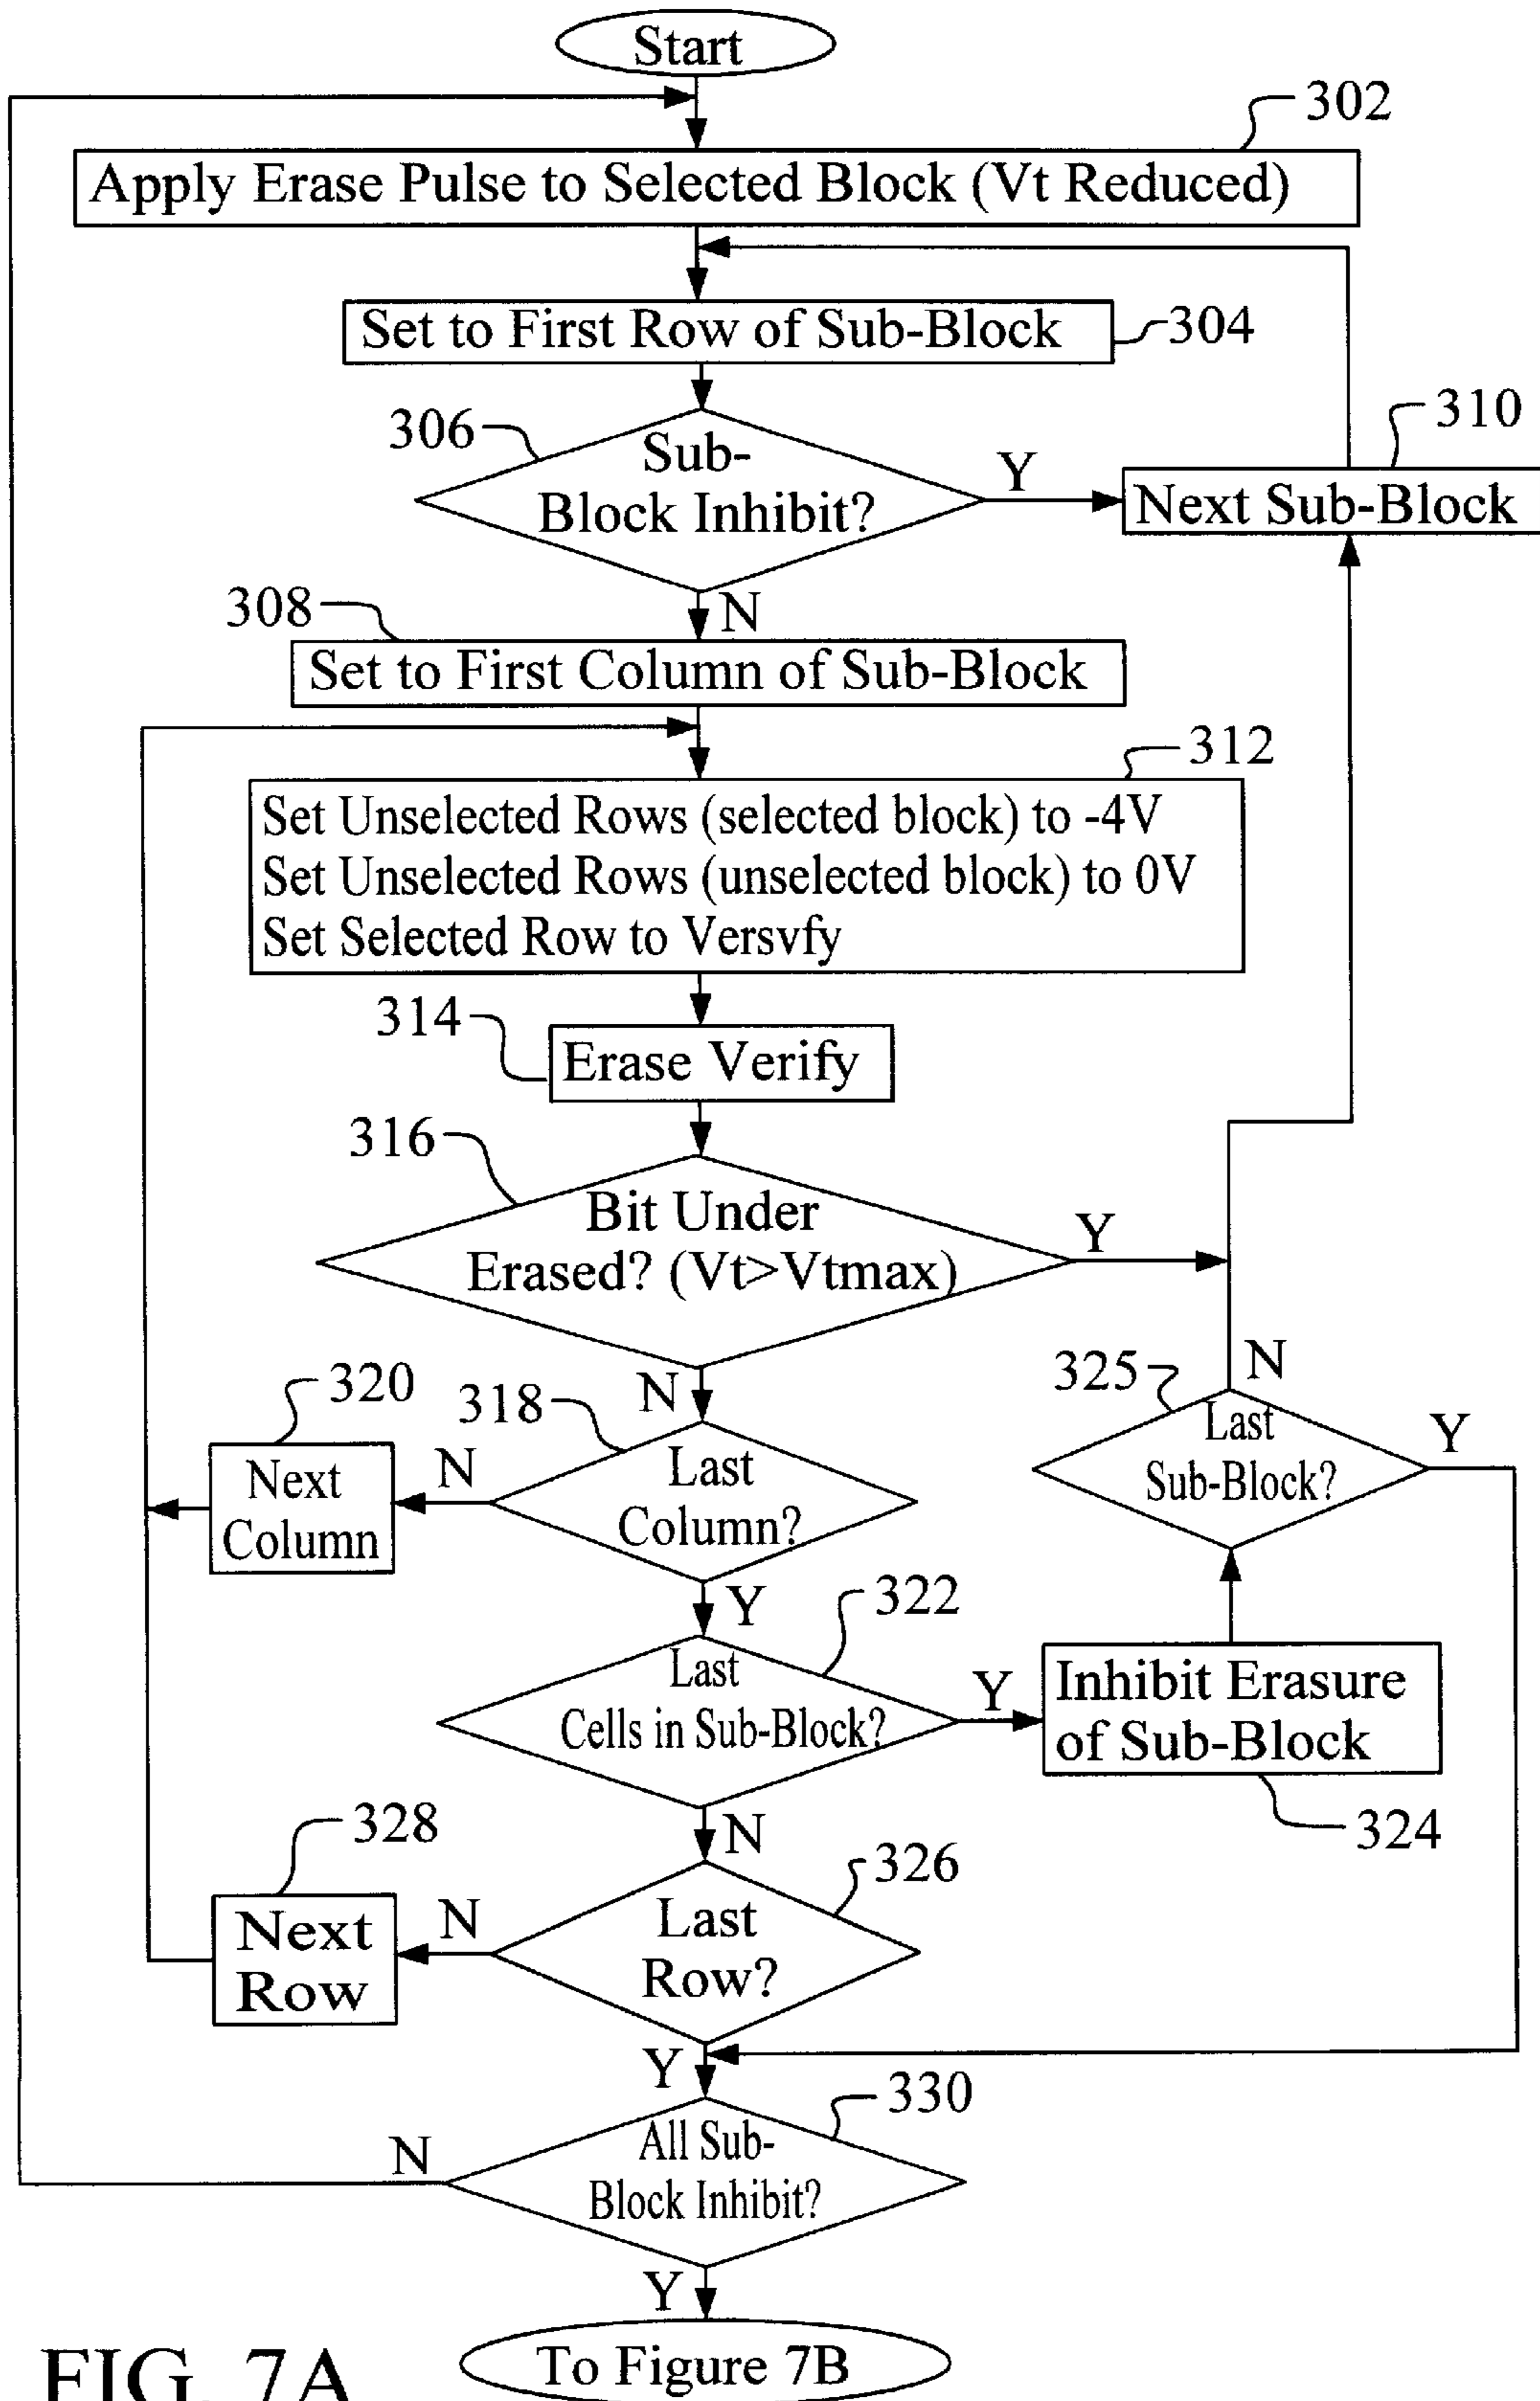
Start

302

Apply Erase Pulse to Selected Block (Vt Reduced)

Set to First Row of Sub-Block

304

306

Sub-Block Inhibit?

Y

310

Next Sub-Block

308

N

Set to First Column of Sub-Block

312

Set Unselected Rows (selected block) to -4V
Set Unselected Rows (unselected block) to 0V
Set Selected Row to Versvfy

314

Erase Verify

316

Bit Under Erased? (Vt>Vtmax)

Y

325

N

320

318

N

Last Sub-Block?

Y

Next Column

N

Last Column?

Y

322

Last Cells in Sub-Block?

Y

Inhibit Erasure of Sub-Block

324

328

N

326

Next Row

N

Last Row?

Y

330

N

All Sub-Block Inhibit?

Y

FIG. 7A

To Figure 7B